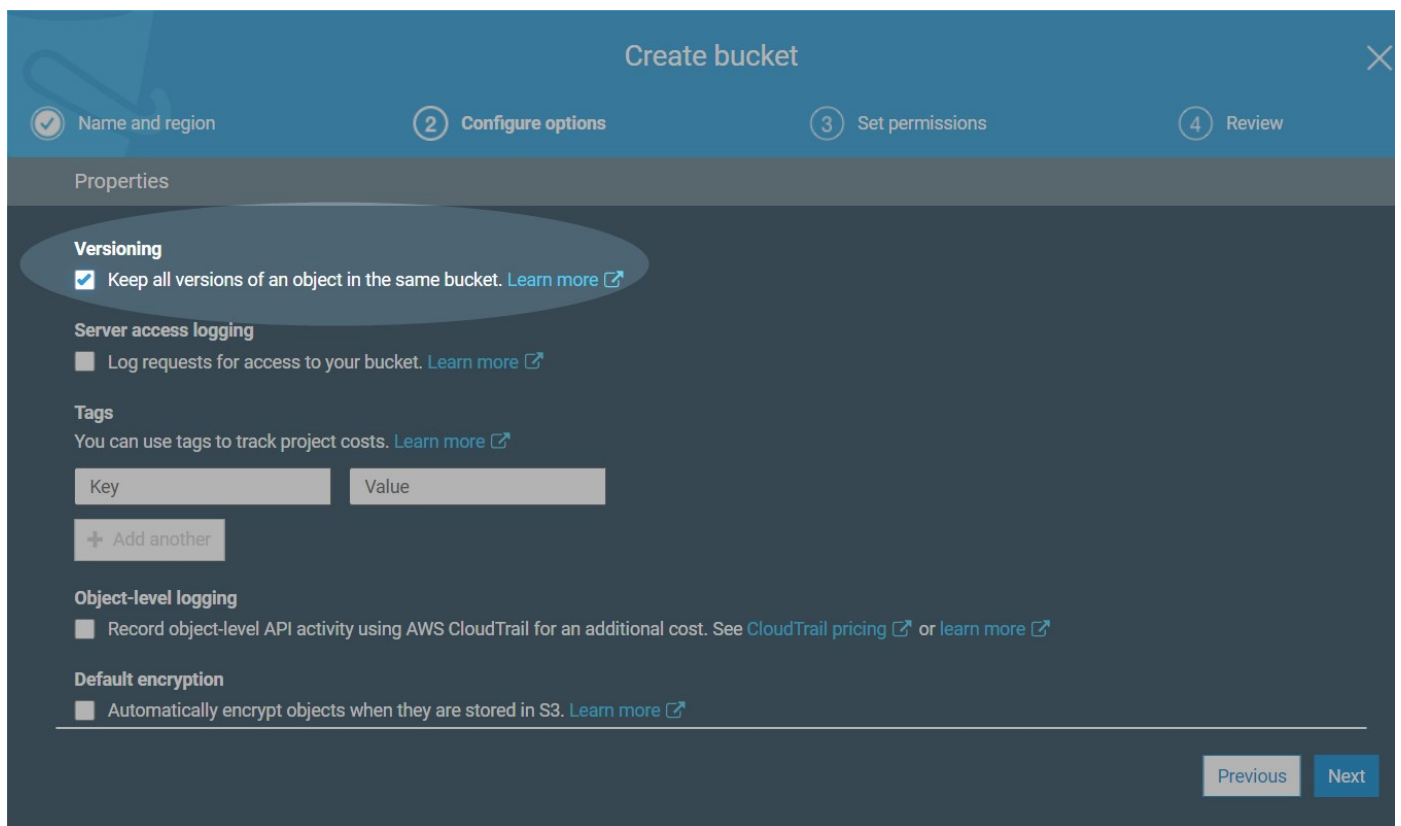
Create bucket

Name and region
2 Configure options
3 Set permissions
4 Review

Properties

Versioning
Keep all versions of an object in the same bucket. Learn more

Server access logging
Log requests for access to your bucket. Learn more

Tags
You can use tags to track project costs. Learn more

Key
Value
+ Add another

Object-level logging
Record object-level API activity using AWS CloudTrail for an additional cost. See CloudTrail pricing or learn more

Default encryption
Automatically encrypt objects when they are stored in S3. Learn more

Previous
Next